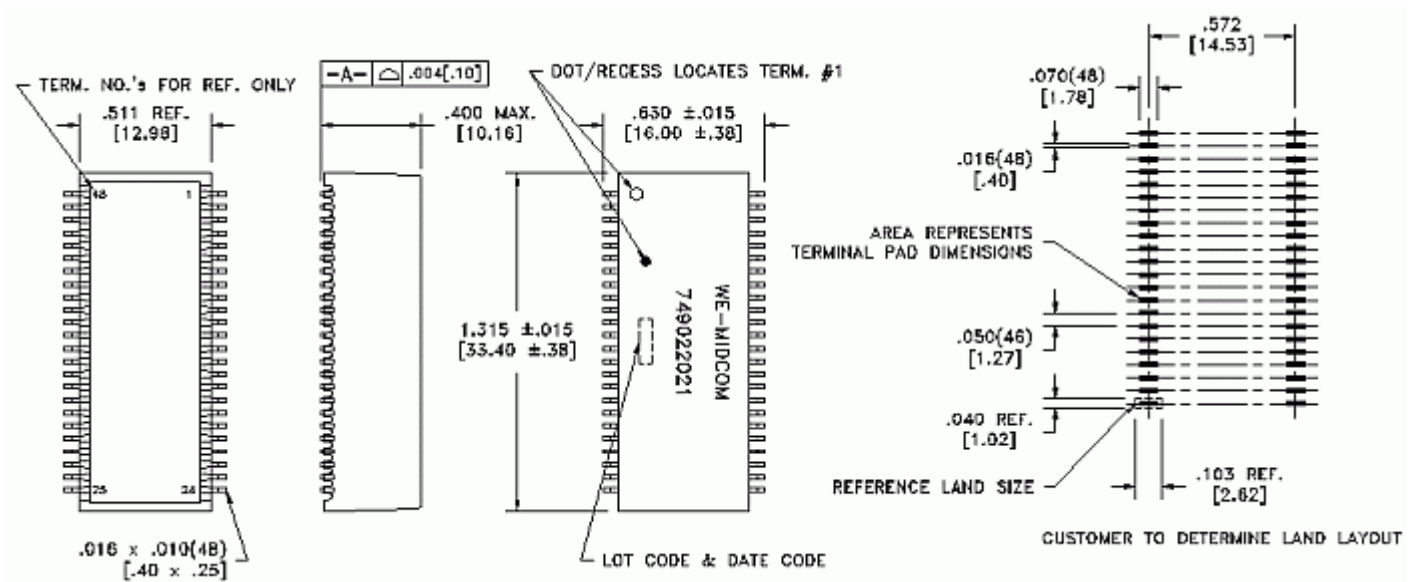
TERM. NO.'s FOR REF. ONLY

.511 REF.
[12.98]

48
1
25
24

.016 x .010(48)
[.40 x .25]

-A- | ⌓ | .004[.10]

.400 MAX.
[10.16]

DOT/RECESS LOCATES TERM. #1

.630 ±.015
[16.00 ±.38]

1.315 ±.015
[33.40 ±.38]

WE-MIDCOM
749022021

LOT CODE & DATE CODE

.572
[14.53]

.070(48)
[1.78]

.016(48)
[.40]

AREA REPRESENTS
TERMINAL PAD DIMENSIONS

.050(46)
[1.27]

.040 REF.
[1.02]

REFERENCE LAND SIZE

.103 REF.
[2.62]

CUSTOMER TO DETERMINE LAND LAYOUT